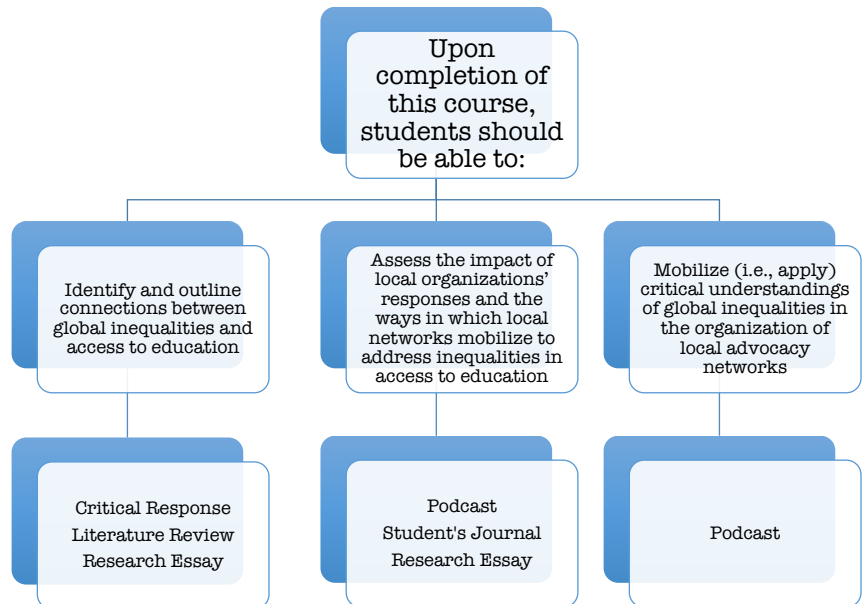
Upon completion of this course, students should be able to:

Identify and outline connections between global inequalities and access to education

Assess the impact of local organizations' responses and the ways in which local networks mobilize to address inequalities in access to education

Mobilize (i.e., apply) critical understandings of global inequalities in the organization of local advocacy networks

Critical Response
Literature Review
Research Essay

Podcast
Student's Journal
Research Essay

Podcast